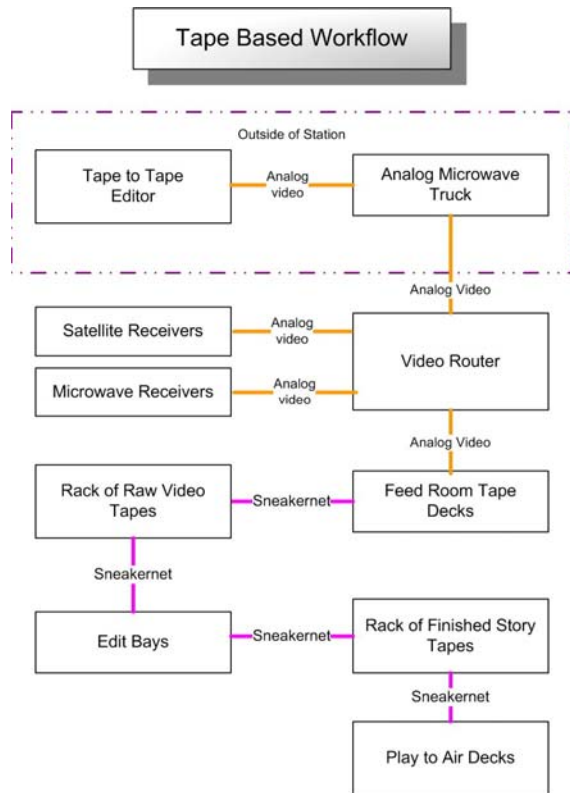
Tape Based Workflow

Outside of Station

Tape to Tape Editor

Analog video

Analog Microwave Truck

Analog Video

Satellite Receivers

Analog video

Video Router

Microwave Receivers

Analog video

Analog Video

Rack of Raw Video Tapes

Sneakernet

Feed Room Tape Decks

Sneakernet

Edit Bays

Sneakernet

Rack of Finished Story Tapes

Sneakernet

Play to Air Decks